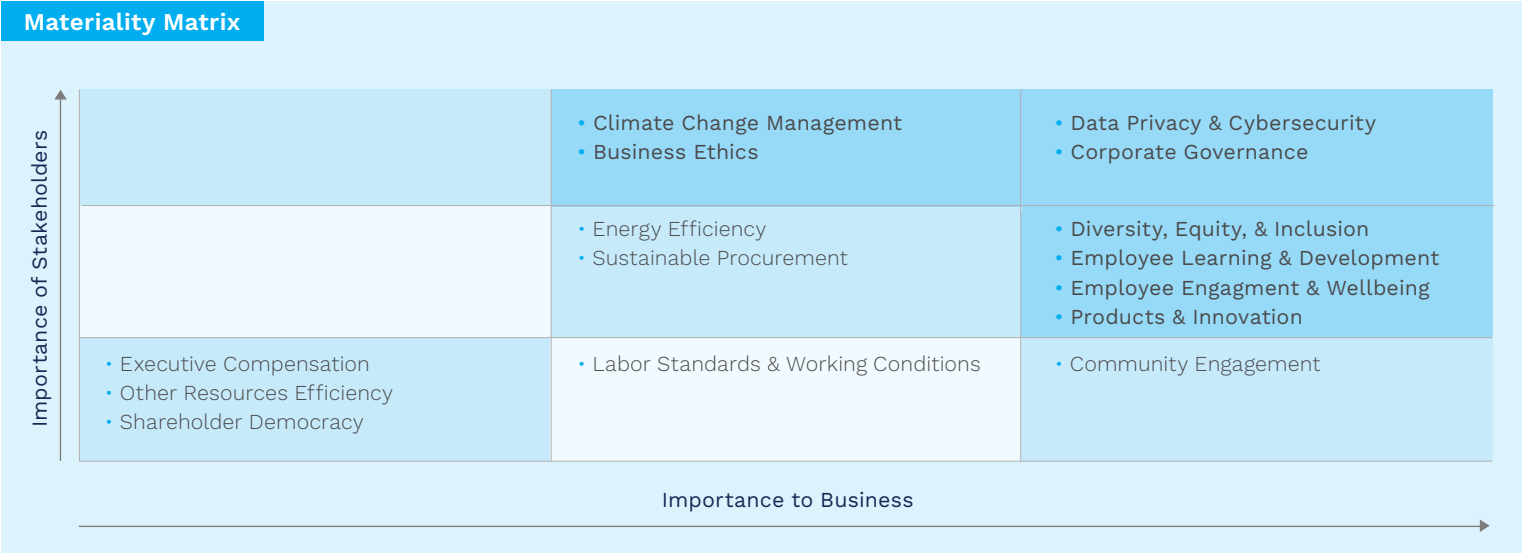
Materiality Matrix

Importance of Stakeholders

| | | |
|---|---|---|
| | • Climate Change Management<br>• Business Ethics | • Data Privacy & Cybersecurity<br>• Corporate Governance |
| | • Energy Efficiency<br>• Sustainable Procurement | • Diversity, Equity, & Inclusion<br>• Employee Learning & Development<br>• Employee Engagment & Wellbeing<br>• Products & Innovation |
| • Executive Compensation<br>• Other Resources Efficiency<br>• Shareholder Democracy | • Labor Standards & Working Conditions | • Community Engagement |

Importance to Business